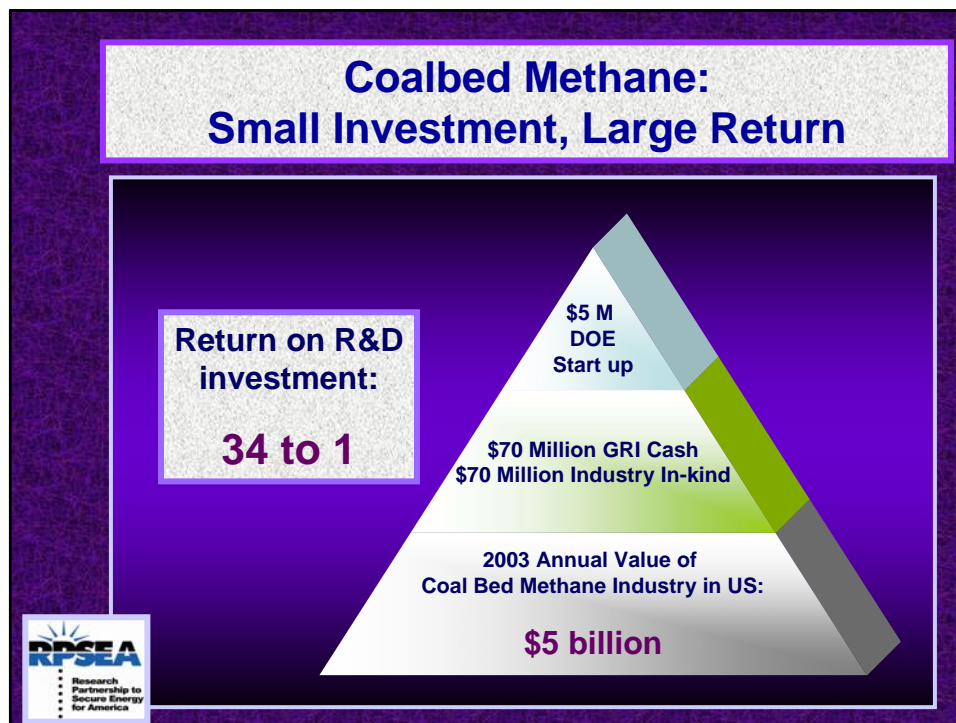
Coalbed Methane:
Small Investment, Large Return

Return on R&D investment:

34 to 1

$5 M
DOE
Start up

$70 Million GRI Cash
$70 Million Industry In-kind

2003 Annual Value of
Coal Bed Methane Industry in US:

$5 billion

RPSEA
Research Partnership to Secure Energy for America